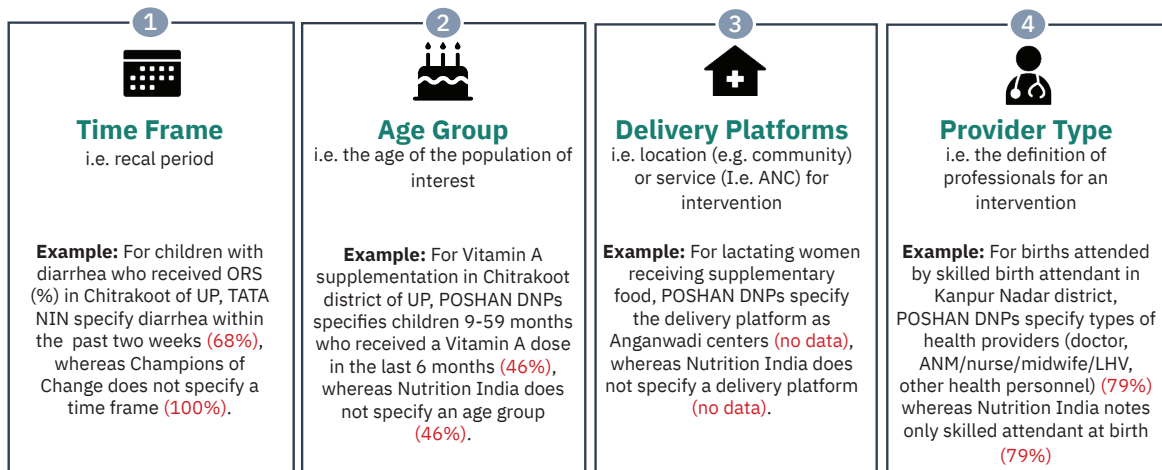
1

Time Frame
i.e. recal period

**Example:** For children with diarrhea who received ORS (%) in Chitrakoot of UP, TATA NIN specify diarrhea within the past two weeks (68%), whereas Champions of Change does not specify a time frame (100%).

2

Age Group
i.e. the age of the population of interest

**Example:** For Vitamin A supplementation in Chitrakoot district of UP, POSHAN DNPs specifies children 9-59 months who received a Vitamin A dose in the last 6 months (46%), whereas Nutrition India does not specify an age group (46%).

3

Delivery Platforms
i.e. location (e.g. community) or service (I.e. ANC) for intervention

**Example:** For lactating women receiving supplementary food, POSHAN DNPs specify the delivery platform as Anganwadi centers (no data), whereas Nutrition India does not specify a delivery platform (no data).

4

Provider Type
i.e. the definition of professionals for an intervention

**Example:** For births attended by skilled birth attendant in Kanpur Nadar district, POSHAN DNPs specify types of health providers (doctor, ANM/nurse/midwife/LHV, other health personnel) (79%) whereas Nutrition India notes only skilled attendant at birth (79%)